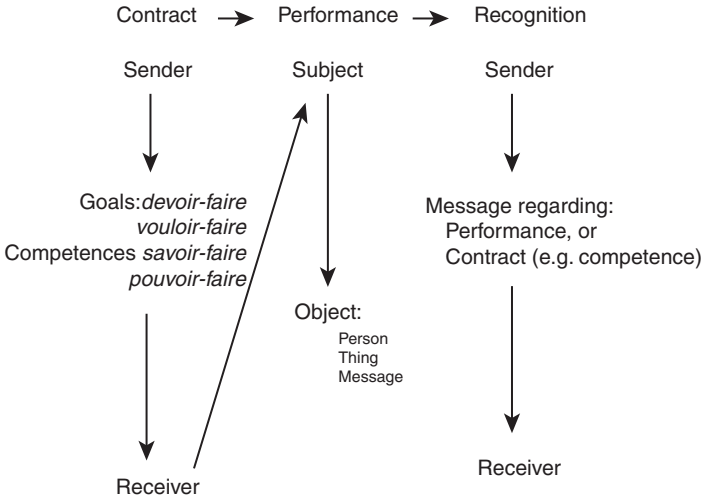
Contract → Performance → Recognition

Sender

Subject

Sender

Goals: devoir-faire
vouloir-faire
Competences savoir-faire
pouvoir-faire

Message regarding:
Performance, or
Contract (e.g. competence)

Object:
Person
Thing
Message

Receiver

Receiver